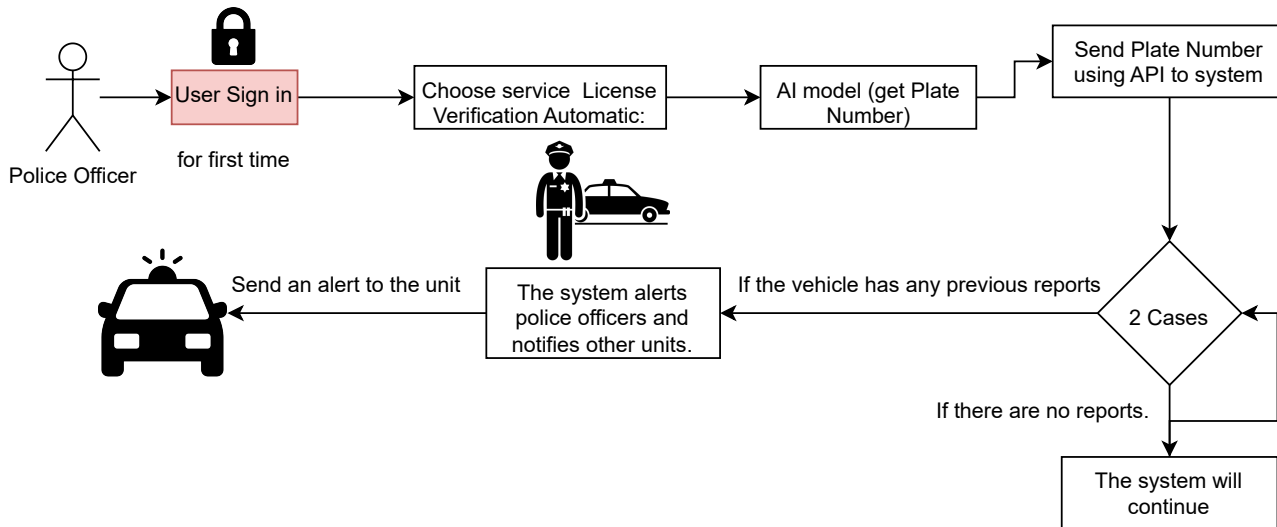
Police Officer

User Sign in

for first time

Choose service License Verification Automatic:

AI model (get Plate Number)

Send Plate Number using API to system

2 Cases

If the vehicle has any previous reports

The system alerts police officers and notifies other units.

Send an alert to the unit

If there are no reports.

The system will continue